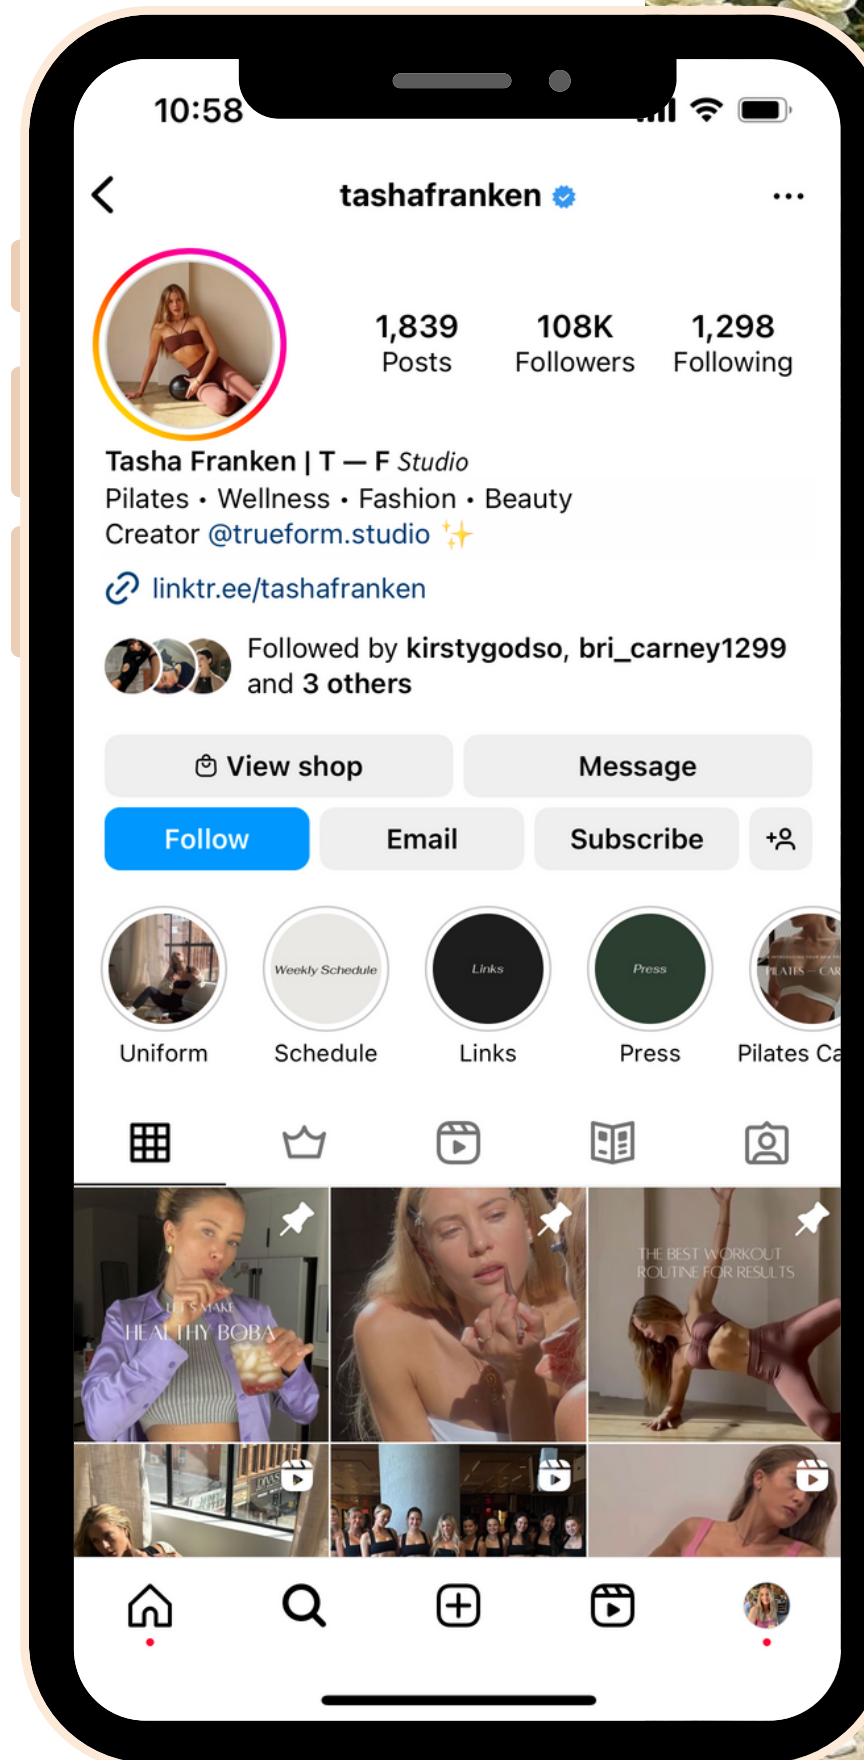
10:58

tashafranken

1,839
Posts

108K
Followers

1,298
Following

Tasha Franken | T — F Studio
Pilates • Wellness • Fashion • Beauty
Creator @trueform.studio ✨

linktr.ee/tashafranken

Followed by kirstygodso, bri_carney1299 and 3 others

View shop

Message

Follow

Email

Subscribe

Weekly Schedule

Links

Press

PILATES — CAR

Uniform

Schedule

Links

Press

Pilates Ca

LET'S MAKE
HEALTHY BOBA

THE BEST WORKOUT
ROUTINE FOR RESULTS